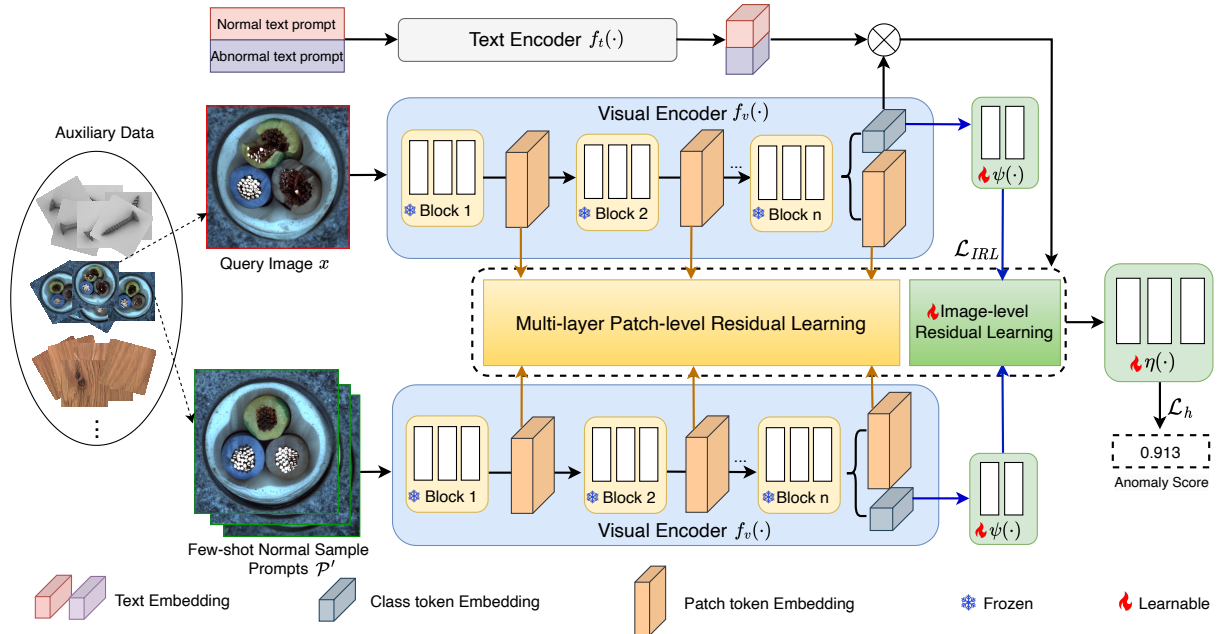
Normal text prompt
Abnormal text prompt
Text Encoder $f_t(\cdot)$

Auxiliary Data

Query Image $x$

Visual Encoder $f_v(\cdot)$
Block 1
Block 2
...
Block n
$\psi(\cdot)$
$\mathcal{L}_{IRL}$

Multi-layer Patch-level Residual Learning
Image-level Residual Learning
$\eta(\cdot)$
$\mathcal{L}_h$
0.913
Anomaly Score

Block 1
Block 2
...
Block n
Visual Encoder $f_v(\cdot)$
$\psi(\cdot)$

Few-shot Normal Sample Prompts $\mathcal{P}'$

Text Embedding
Class token Embedding
Patch token Embedding
Frozen
Learnable